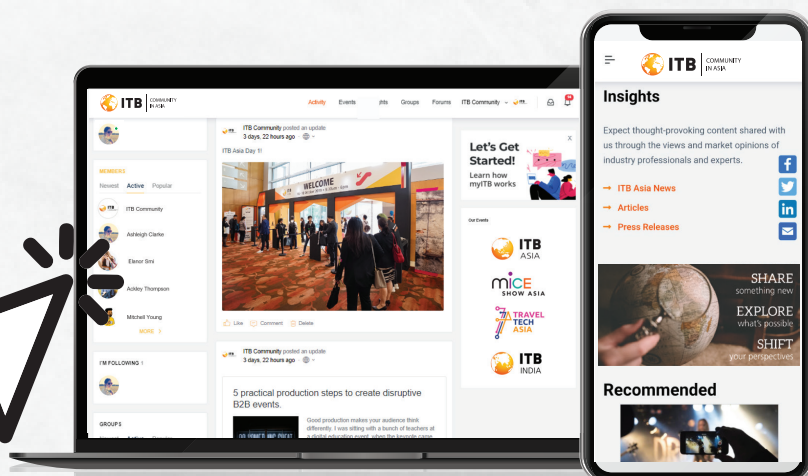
ITB COMMUNITY IN ASIA

Activity Events ghts Groups Forums ITB Community

MEMBERS
Newest Active Popular
ITB Community
Ashleigh Clarke
Elanor Smi
Ackley Thompson
Mitchell Young
MORE

I'M FOLLOWING 1

GROUPS

ITB Community posted an update
3 days, 22 hours ago

ITB Asia Day 1!

WELCOME

Like Comment Delete

ITB Community posted an update
3 days, 22 hours ago

5 practical production steps to create disruptive B2B events.

Good production makes your audience think differently. I was sitting with a bunch of teachers at a digital education event, when the keynote came

Let's Get Started!
Learn how myITB works

Our Events
ITB ASIA
MICE SHOW ASIA
TRAVEL TECH ASIA
ITB INDIA

ITB COMMUNITY IN ASIA

Insights

Expect thought-provoking content shared with us through the views and market opinions of industry professionals and experts.

→ ITB Asia News
→ Articles
→ Press Releases

SHARE something new
EXPLORE what's possible
SHIFT your perspectives

Recommended